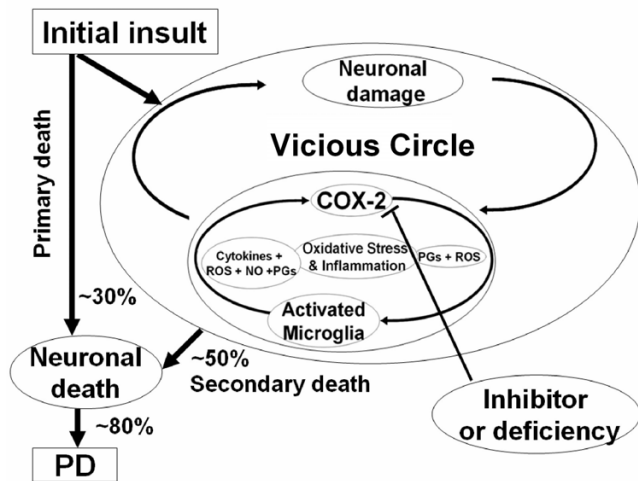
Initial insult

Primary death

Neuronal damage

Vicious Circle

COX-2

Cytokines + ROS + NO +PGs

Oxidative Stress & Inflammation

PGs + ROS

Activated Microglia

~30%

Neuronal death

~50%
Secondary death

~80%

PD

Inhibitor or deficiency